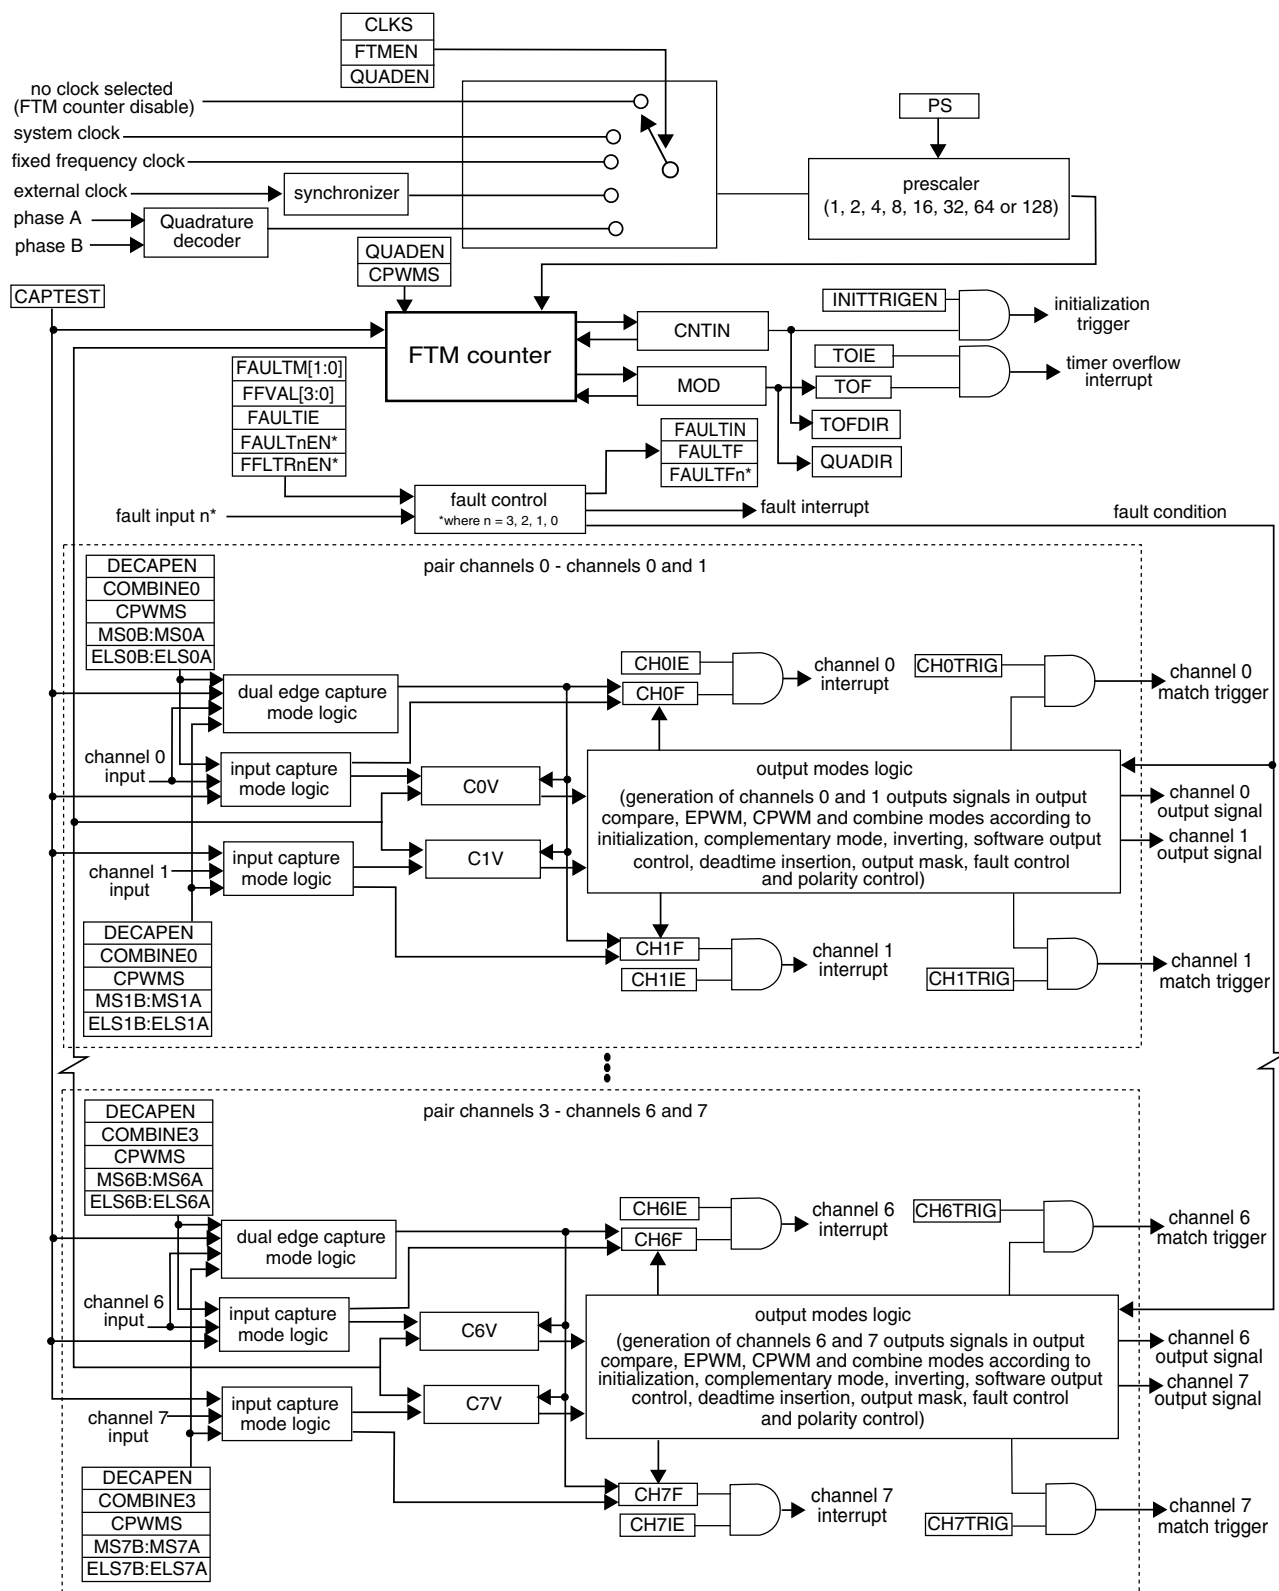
CLKS
FTMEN
QUADEN

no clock selected (FTM counter disable)
system clock
fixed frequency clock
external clock
synchronizer
phase A
phase B
Quadrature decoder

PS
prescaler (1, 2, 4, 8, 16, 32, 64 or 128)

CAPTEST
QUADEN
CPWMS
FTM counter
CNTIN
MOD
INITTRIGEN
initialization trigger
TOIE
TOF
timer overflow interrupt
TOFDIR
QUADIR

FAULTM[1:0]
FFVAL[3:0]
FAULTIE
FAULTnEN*
FFLTRnEN*
FAULTIN
FAULTF
FAULTFn*
fault input n*
fault control
*where n = 3, 2, 1, 0
fault interrupt
fault condition

pair channels 0 - channels 0 and 1
DECAPEN
COMBINE0
CPWMS
MS0B:MS0A
ELS0B:ELS0A
dual edge capture mode logic
channel 0 input
input capture mode logic
C0V
channel 1 input
input capture mode logic
C1V
CH0IE
CH0F
channel 0 interrupt
CH0TRIG
channel 0 match trigger
output modes logic
(generation of channels 0 and 1 outputs signals in output compare, EPWM, CPWM and combine modes according to initialization, complementary mode, inverting, software output control, deadtime insertion, output mask, fault control and polarity control)
channel 0 output signal
channel 1 output signal
CH1F
CH1IE
channel 1 interrupt
CH1TRIG
channel 1 match trigger
DECAPEN
COMBINE0
CPWMS
MS1B:MS1A
ELS1B:ELS1A

pair channels 3 - channels 6 and 7
DECAPEN
COMBINE3
CPWMS
MS6B:MS6A
ELS6B:ELS6A
dual edge capture mode logic
channel 6 input
input capture mode logic
C6V
channel 7 input
input capture mode logic
C7V
CH6IE
CH6F
channel 6 interrupt
CH6TRIG
channel 6 match trigger
output modes logic
(generation of channels 6 and 7 outputs signals in output compare, EPWM, CPWM and combine modes according to initialization, complementary mode, inverting, software output control, deadtime insertion, output mask, fault control and polarity control)
channel 6 output signal
channel 7 output signal
CH7F
CH7IE
channel 7 interrupt
CH7TRIG
channel 7 match trigger
DECAPEN
COMBINE3
CPWMS
MS7B:MS7A
ELS7B:ELS7A